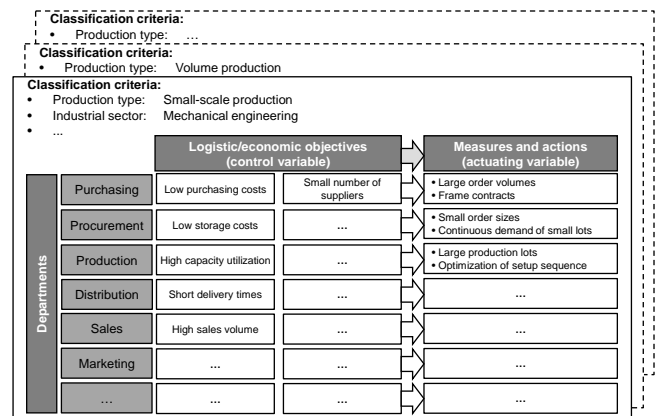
Classification criteria:
• Production type: …

Classification criteria:
• Production type: Volume production

Classification criteria:
• Production type: Small-scale production
• Industrial sector: Mechanical engineering
• ...

Logistic/economic objectives (control variable)

Measures and actions (actuating variable)

Departments

| | | | |
|---|---|---|---|
| Purchasing | Low purchasing costs | Small number of suppliers | • Large order volumes • Frame contracts |
| Procurement | Low storage costs | ... | • Small order sizes • Continuous demand of small lots |
| Production | High capacity utilization | ... | • Large production lots • Optimization of setup sequence |
| Distribution | Short delivery times | ... | ... |
| Sales | High sales volume | ... | ... |
| Marketing | ... | ... | ... |
| ... | ... | ... | ... |